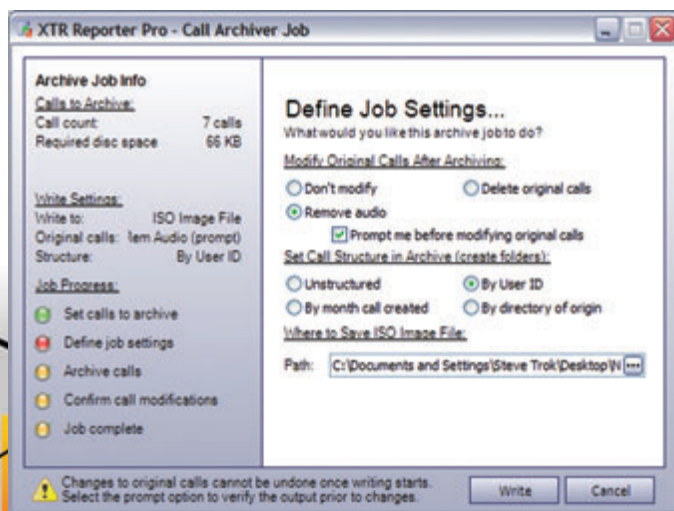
XTR Reporter Pro - Call Archiver Job

Archive Job Info
Calls to Archive:
Call count: 7 calls
Required disc space 66 KB

Write Settings:
Write to: ISO Image File
Original calls: lem Audio (prompt)
Structure: By User ID

Job Progress:
Set calls to archive
Define job settings
Archive calls
Confirm call modifications
Job complete

Define Job Settings...
What would you like this archive job to do?

Modify Original Calls After Archiving:
Don't modify
Delete original calls
Remove audio
Prompt me before modifying original calls

Set Call Structure in Archive (create folders):
Unstructured
By User ID
By month call created
By directory of origin

Where to Save ISO Image File:
Path: C:\Documents and Settings\Steve Trok\Desktop\N

Changes to original calls cannot be undone once writing starts. Select the prompt option to verify the output prior to changes.

Write
Cancel